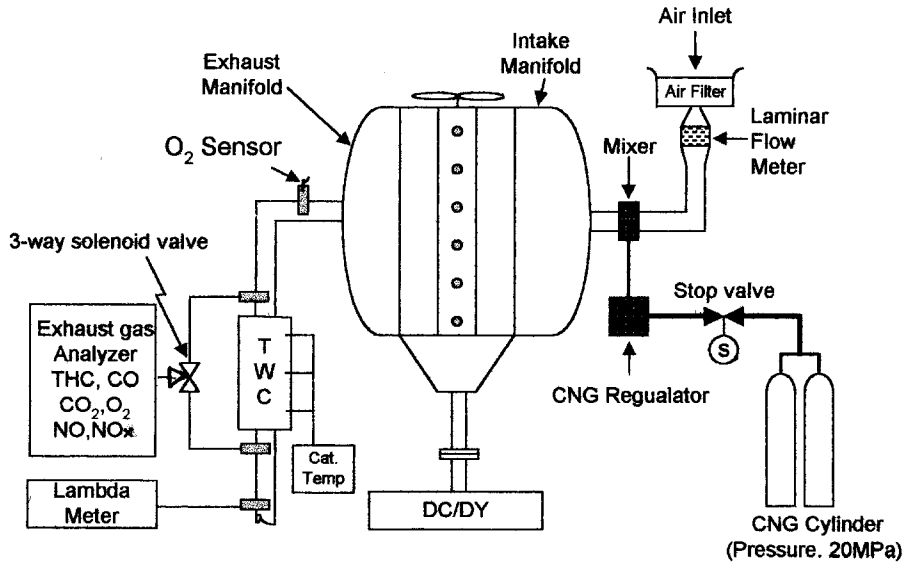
Air Inlet

Air Filter

Laminar Flow Meter

Intake Manifold

Exhaust Manifold

$O_2$ Sensor

Mixer

3-way solenoid valve

Stop valve

Exhaust gas Analyzer THC, CO $CO_2$,$O_2$ NO,NOx

T W C

S

CNG Regulator

Cat. Temp

Lambda Meter

DC/DY

CNG Cylinder (Pressure. 20MPa)